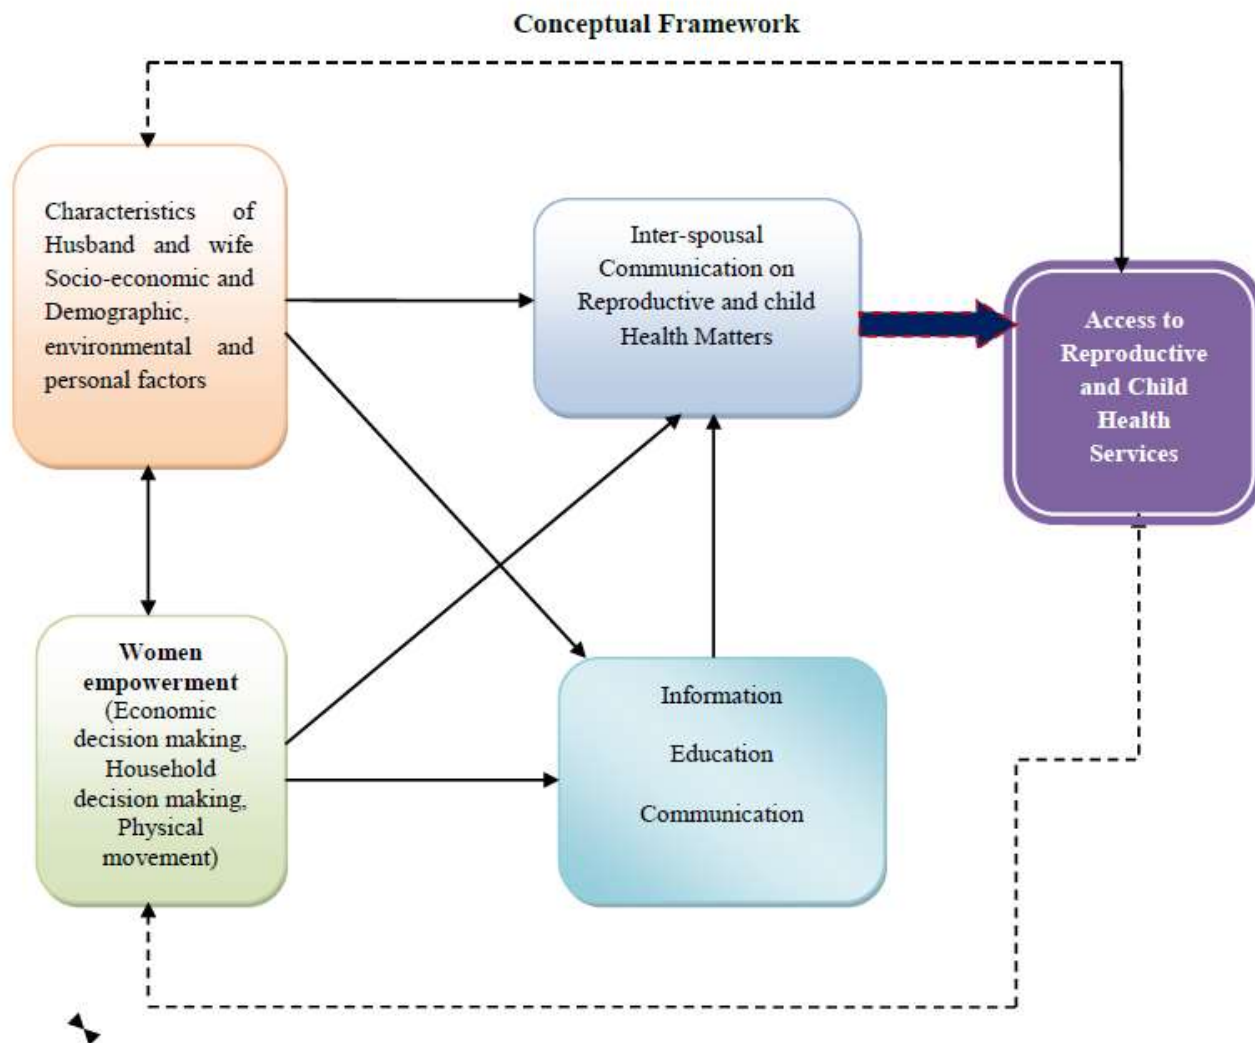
Conceptual Framework

Characteristics of Husband and wife Socio-economic and Demographic, environmental and personal factors

Inter-spousal Communication on Reproductive and child Health Matters

Access to Reproductive and Child Health Services

Women empowerment (Economic decision making, Household decision making, Physical movement)

Information

Education

Communication